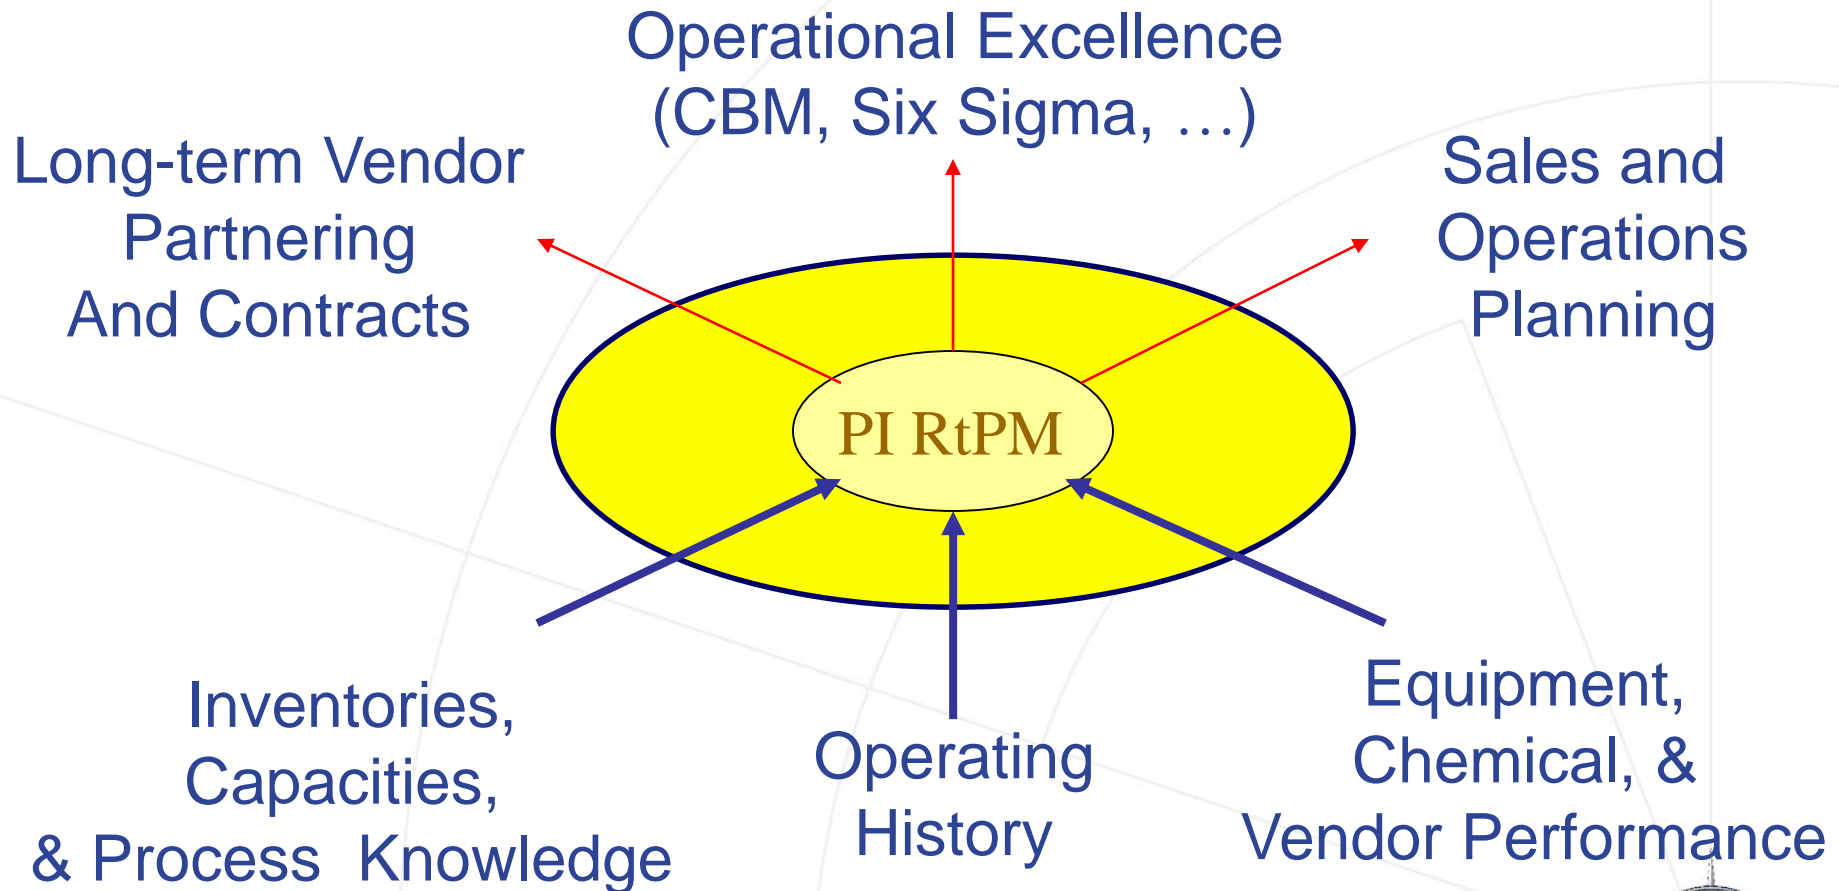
Operational Excellence
(CBM, Six Sigma, …)

Long-term Vendor
Partnering
And Contracts

Sales and
Operations
Planning

PI RtPM

Inventories,
Capacities,
& Process Knowledge

Operating
History

Equipment,
Chemical, &
Vendor Performance